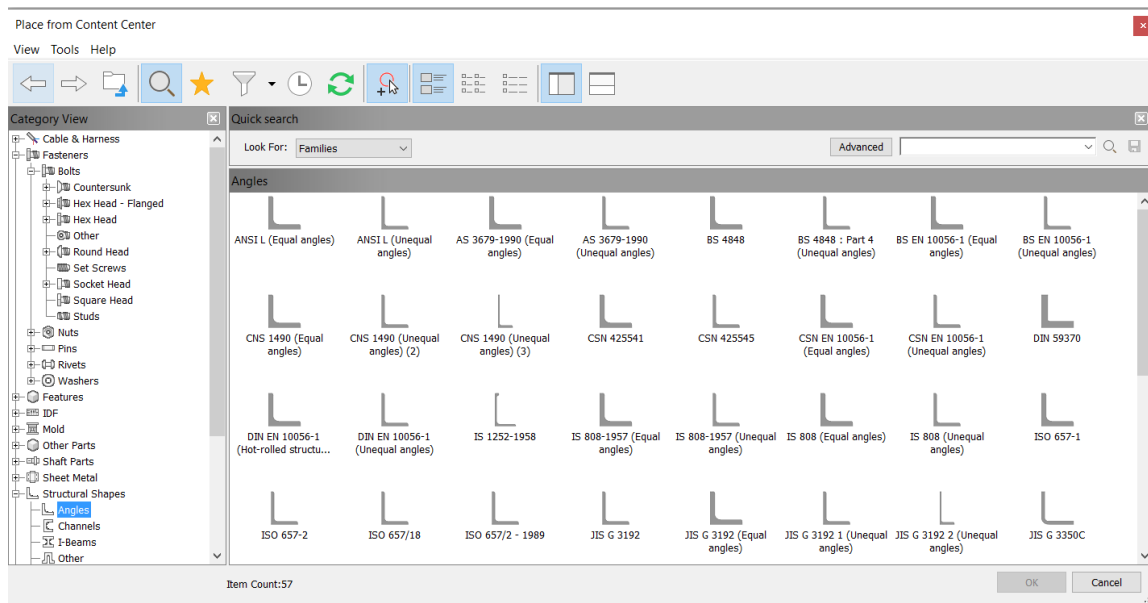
Place from Content Center

View Tools Help

Category View

Cable & Harness
Fasteners
Bolts
Countersunk
Hex Head - Flanged
Hex Head
Other
Round Head
Set Screws
Socket Head
Square Head
Studs
Nuts
Pins
Rivets
Washers
Features
IDF
Mold
Other Parts
Shaft Parts
Sheet Metal
Structural Shapes
Angles
Channels
I-Beams
Other

Quick search

Look For: Families

Advanced

Angles

| ANSI L (Equal angles) | ANSI L (Unequal angles) | AS 3679-1990 (Equal angles) | AS 3679-1990 (Unequal angles) | BS 4848 | BS 4848 : Part 4 (Unequal angles) | BS EN 10056-1 (Equal angles) | BS EN 10056-1 (Unequal angles) |
|---|---|---|---|---|---|---|---|
| CNS 1490 (Equal angles) | CNS 1490 (Unequal angles) (2) | CNS 1490 (Unequal angles) (3) | CSN 425541 | CSN 425545 | CSN EN 10056-1 (Equal angles) | CSN EN 10056-1 (Unequal angles) | DIN 59370 |
| DIN EN 10056-1 (Hot-rolled structu... | DIN EN 10056-1 (Unequal angles) | IS 1252-1958 | IS 808-1957 (Equal angles) | IS 808-1957 (Unequal angles) | IS 808 (Equal angles) | IS 808 (Unequal angles) | ISO 657-1 |
| ISO 657-2 | ISO 657/18 | ISO 657/2 - 1989 | JIS G 3192 | JIS G 3192 (Equal angles) | JIS G 3192 1 (Unequal angles) | JIS G 3192 2 (Unequal angles) | JIS G 3350C |

Item Count:57

OK
Cancel